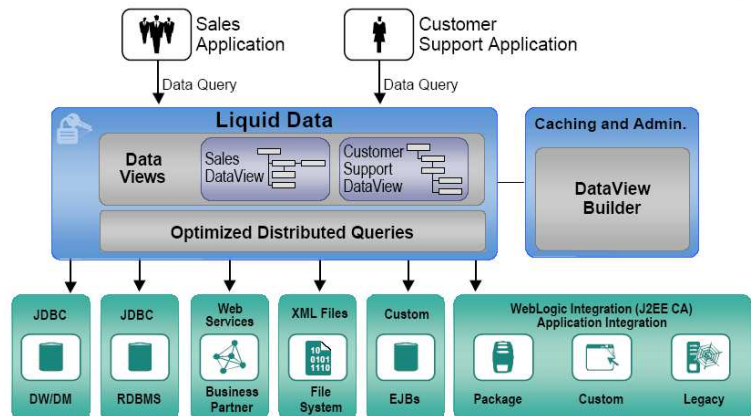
Sales Application

Customer Support Application

Data Query

Data Query

Liquid Data

Data Views

Sales DataView

Customer Support DataView

Optimized Distributed Queries

Caching and Admin.

DataView Builder

JDBC

DW/DM

JDBC

RDBMS

Web Services

Business Partner

XML Files

10 0101 1110

File System

Custom

EJBs

WebLogic Integration (J2EE CA) Application Integration

Package

Custom

Legacy